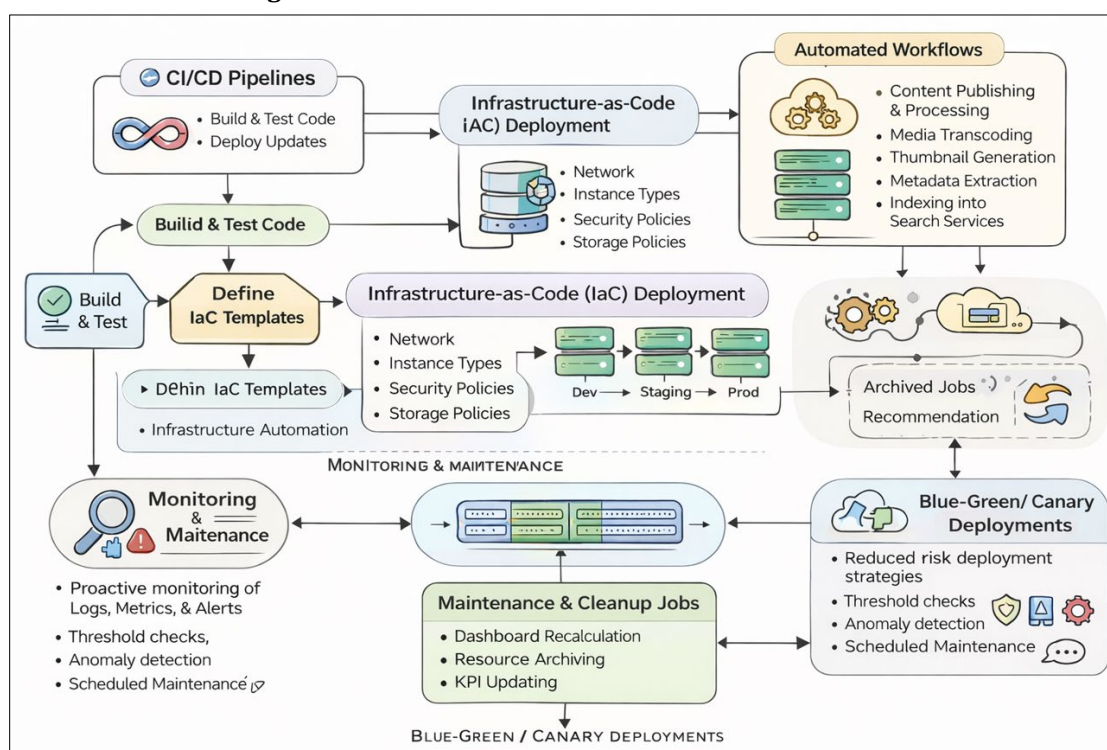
CI/CD Pipelines
• Build & Test Code
• Deploy Updates

Infrastructure-as-Code iAC) Deployment
• Network
• Instance Types
• Security Policies
• Storage Policies

Automated Workflows
• Content Publishing & Processing
• Media Transcoding
• Thumbnail Generation
• Metadata Extraction
• Indexing into Search Services

Builid & Test Code

Build & Test

Define IaC Templates

Infrastructure-as-Code (IaC) Deployment
• Network
• Instance Types
• Security Policies
• Storage Policies

Dev → Staging → Prod

▸ Dehin IaC Templates
• Infrastructure Automation

Archived Jobs
Recommendation

MONITORING & MAINTENANCE

Monitoring & Maitenance
• Proactive monitoring of Logs, Metrics, & Alerts
• Threshold checks,
• Anomaly detection
• Scheduled Maintenance

Maintenance & Cleanup Jobs
• Dashboard Recalculation
• Resource Archiving
• KPI Updating

Blue-Green/ Canary Deployments
• Reduced risk deployment strategies
• Threshold checks
• Anomaly detection
• Scheduled Maintenance

BLUE-GREEN / CANARY DEPLOYMENTS